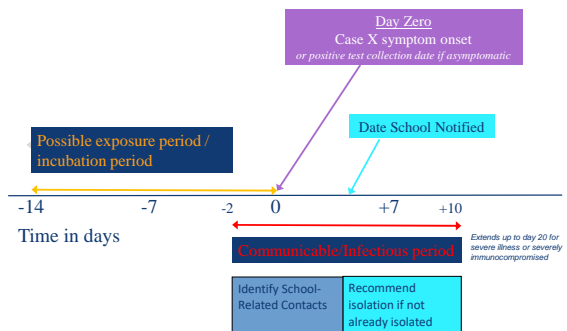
Day Zero
Case X symptom onset
or positive test collection date if asymptomatic

Possible exposure period / incubation period

Date School Notified

-14
-7
-2
0
+7
+10

Time in days

Communicable/Infectious period

Extends up to day 20 for severe illness or severely immunocompromised

Identify School-Related Contacts

Recommend isolation if not already isolated